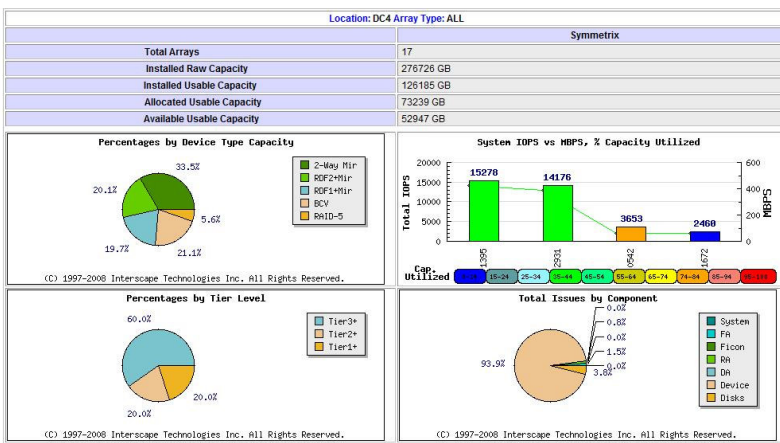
Location: DC4 Array Type: ALL

| | Symmetrix |
|---|---|
| Total Arrays | 17 |
| Installed Raw Capacity | 276726 GB |
| Installed Usable Capacity | 126185 GB |
| Allocated Usable Capacity | 73239 GB |
| Available Usable Capacity | 52947 GB |

Percentages by Device Type Capacity

33.5%
20.1%
5.6%
19.7%
21.1%

2-Way Mir
RDF2+Mir
RDF1+Mir
BCV
RAID-5

(C) 1997-2008 Interscape Technologies Inc. All Rights Reserved.

System IOPS vs MBPS, % Capacity Utilized

Total IOPS
20000
15000
10000
5000
0

MBPS
600
400
200
0

15278
14176
3653
2468

1395
2931
0542
1672

Cap. Utilized
0-14
15-24
25-34
35-44
45-54
55-64
65-74
74-84
85-94
95-100

Percentages by Tier Level

60.0%
20.0%
20.0%

Tier3+
Tier2+
Tier1+

(C) 1997-2008 Interscape Technologies Inc. All Rights Reserved.

Total Issues by Component

0.0%
0.8%
0.0%
1.5%
0.0%
3.8%
93.9%

System
FA
Ficon
RA
DA
Device
Disks

(C) 1997-2008 Interscape Technologies Inc. All Rights Reserved.